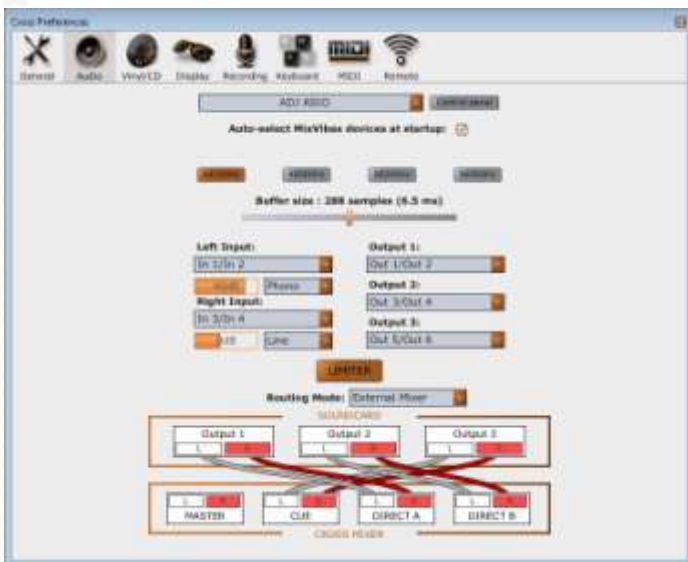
Cross Preferences

General Audio Vinyl/CD Display Recording Keyboard MIDI Remote

ADJ ASIO

Auto-select MixVibes devices at startup:

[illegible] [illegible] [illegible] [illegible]

Buffer size : 288 samples (6.5 ms)

Left Input:

In 1/In 2

Phono

Right Input:

In 3/In 4

Line

Output 1:

Out 1/Out 2

Output 2:

Out 3/Out 4

Output 3:

Out 5/Out 6

LIMITER

Routing Mode: External Mixer

SOUNDCARD

Output 1

Output 2

Output 3

L R

MASTER

CUE

DIRECT A

DIRECT B

CROSS MIXER